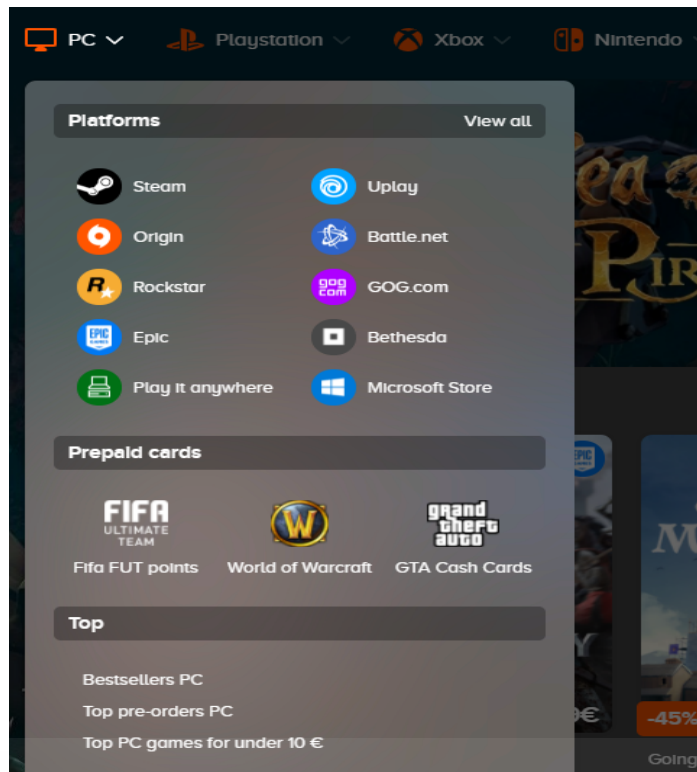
PC Playstation Xbox Nintendo

Platforms View all

Steam
Uplay
Origin
Battle.net
Rockstar
GOG.com
Epic
Bethesda
Play it anywhere
Microsoft Store

Prepaid cards

FIFA ULTIMATE TEAM
Fifa FUT points
World of Warcraft
grand theft auto
GTA Cash Cards

Top

Bestsellers PC
Top pre-orders PC
Top PC games for under 10 €

-45%
Going